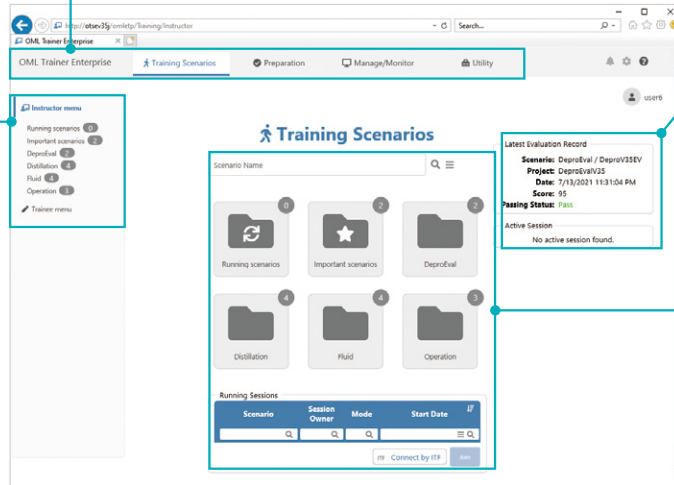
http://otsev35j/omletp/Training/Instructor

Search...

OML Trainer Enterprise

OML Trainer Enterprise

Training Scenarios

Preparation

Manage/Monitor

Utility

user6

Instructor menu

Running scenarios 0

Important scenarios 2

DeproEval 2

Distillation 4

Fluid 4

Operation 3

Trainee menu

Training Scenarios

Scenario Name

0
Running scenarios

2
Important scenarios

2
DeproEval

4
Distillation

4
Fluid

3
Operation

Latest Evaluation Record

Scenario: DeproEval / DeproV35EV
Project: DeproEvalV35
Date: 7/13/2021 11:31:04 PM
Score: 95
Passing Status: Pass

Active Session

No active session found.

Running Sessions

| Scenario | Session Owner | Mode | Start Date |
|---|---|---|---|

Connect by ITF

Join